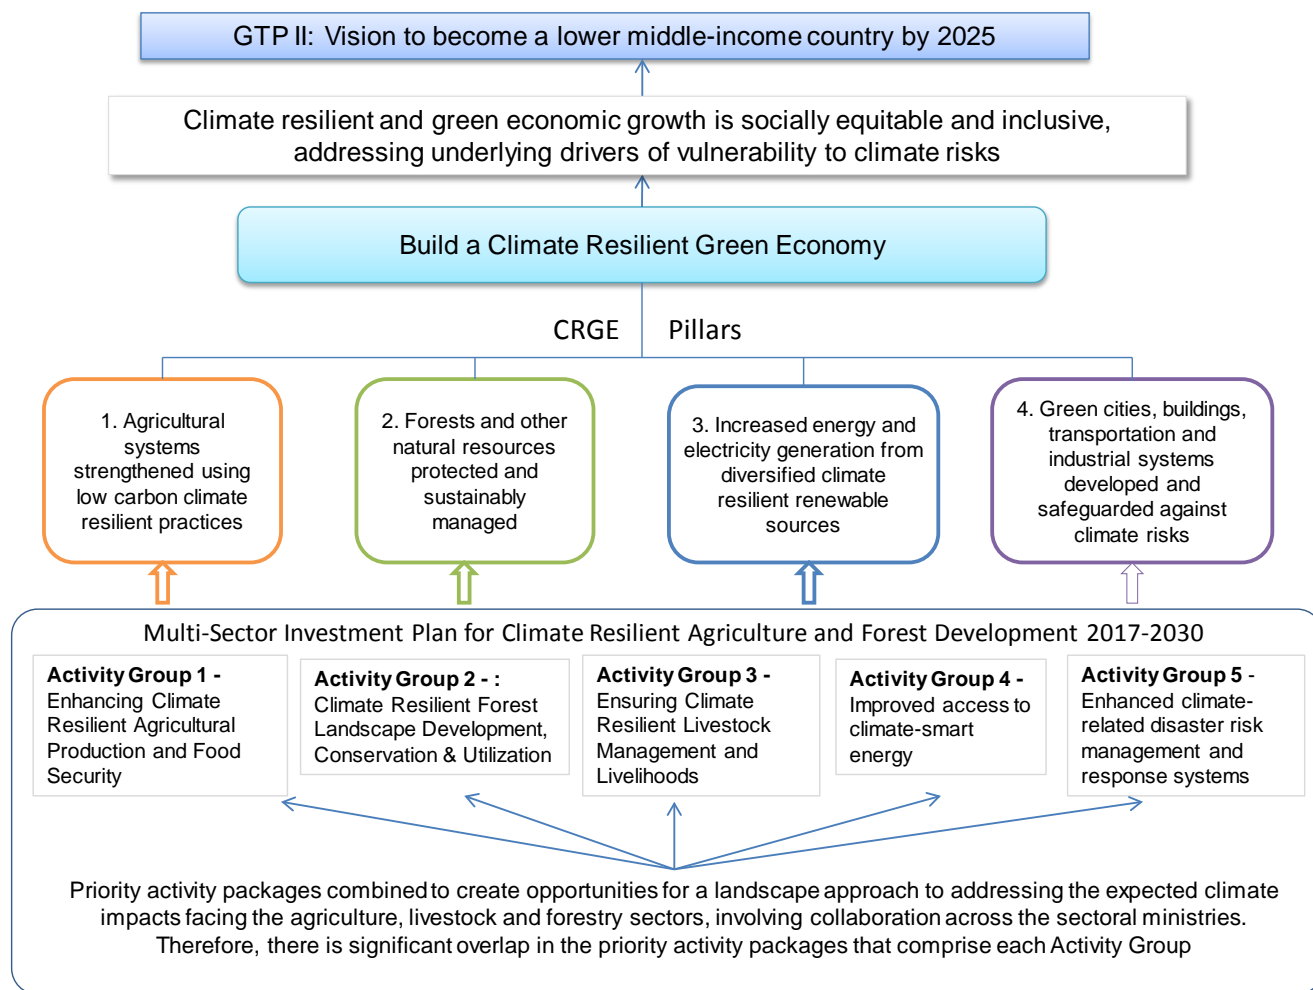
GTP II: Vision to become a lower middle-income country by 2025

Climate resilient and green economic growth is socially equitable and inclusive, addressing underlying drivers of vulnerability to climate risks

Build a Climate Resilient Green Economy

CRGE Pillars

1. Agricultural systems strengthened using low carbon climate resilient practices

2. Forests and other natural resources protected and sustainably managed

3. Increased energy and electricity generation from diversified climate resilient renewable sources

4. Green cities, buildings, transportation and industrial systems developed and safeguarded against climate risks

Multi-Sector Investment Plan for Climate Resilient Agriculture and Forest Development 2017-2030

**Activity Group 1 -** Enhancing Climate Resilient Agricultural Production and Food Security

**Activity Group 2 - :** Climate Resilient Forest Landscape Development, Conservation & Utilization

**Activity Group 3 -** Ensuring Climate Resilient Livestock Management and Livelihoods

**Activity Group 4 -** Improved access to climate-smart energy

**Activity Group 5** - Enhanced climate-related disaster risk management and response systems

Priority activity packages combined to create opportunities for a landscape approach to addressing the expected climate impacts facing the agriculture, livestock and forestry sectors, involving collaboration across the sectoral ministries. Therefore, there is significant overlap in the priority activity packages that comprise each Activity Group